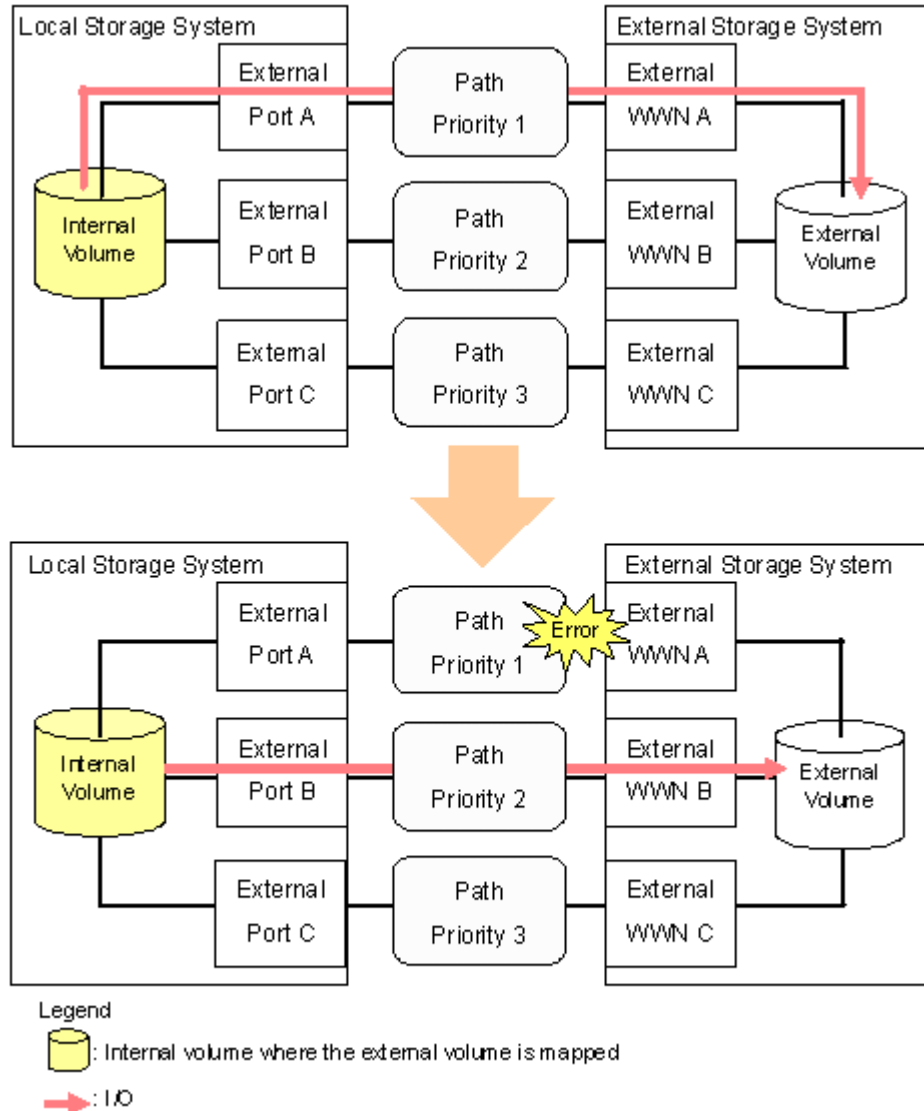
Local Storage System

External Port A

External Port B

External Port C

Internal Volume

Path Priority 1

Path Priority 2

Path Priority 3

External Storage System

External WWN A

External WWN B

External WWN C

External Volume

Local Storage System

External Port A

External Port B

External Port C

Internal Volume

Path Priority 1

Error

Path Priority 2

Path Priority 3

External Storage System

External WWN A

External WWN B

External WWN C

External Volume

Legend

: Internal volume where the external volume is mapped

: I/O